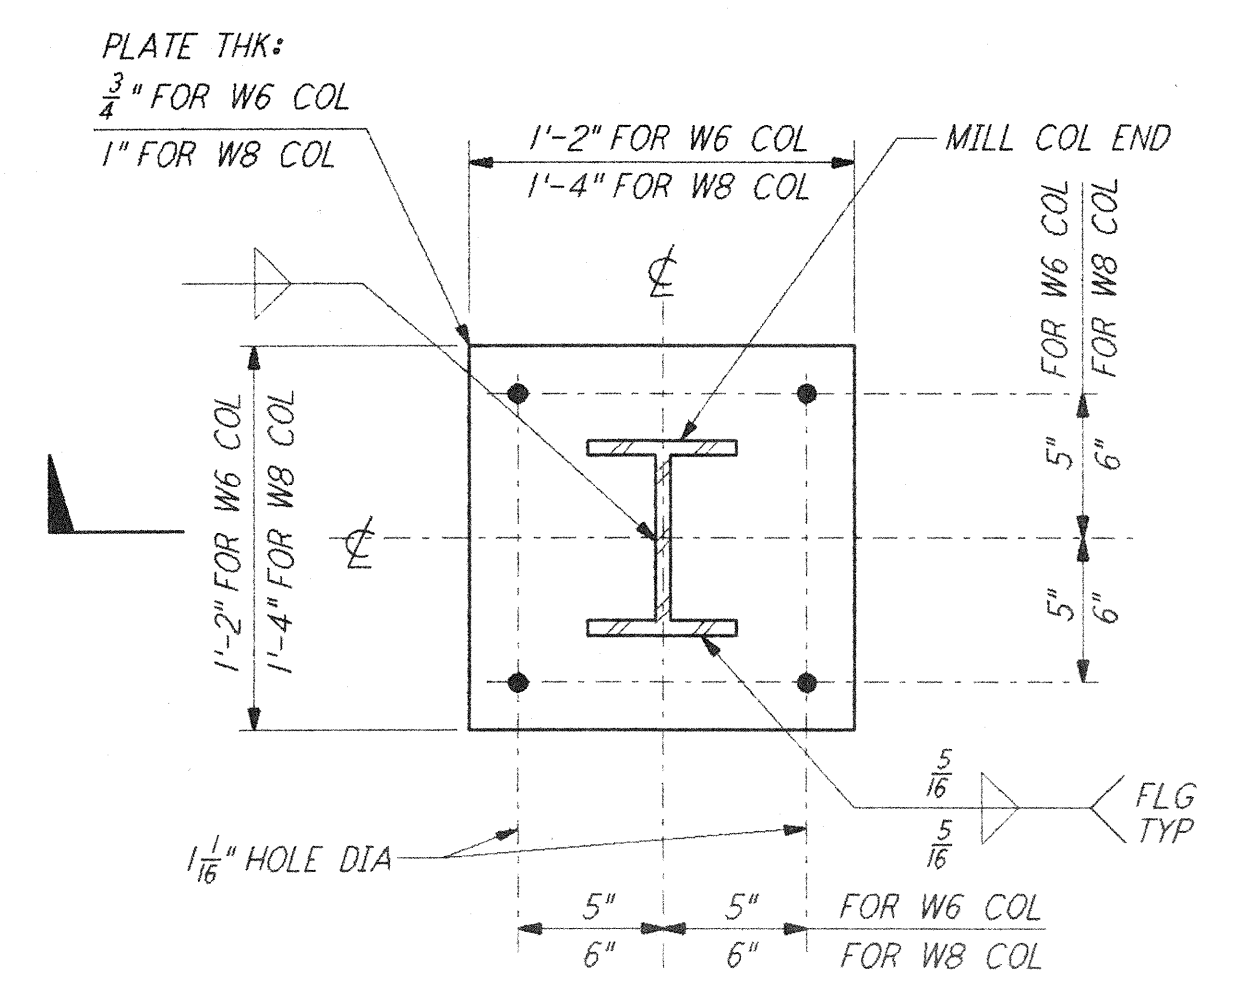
PLATE THK:
$\frac{3}{4}$" FOR W6 COL
1" FOR W8 COL

1'-2" FOR W6 COL
1'-4" FOR W8 COL

MILL COL END

FOR W6 COL
FOR W8 COL

℄

1'-2" FOR W6 COL
1'-4" FOR W8 COL

℄

5"
6"

5"
6"

$\frac{5}{16}$
$\frac{5}{16}$

FLG
TYP

$1\frac{1}{16}$" HOLE DIA

5"
6"
5"
6"
FOR W6 COL
FOR W8 COL